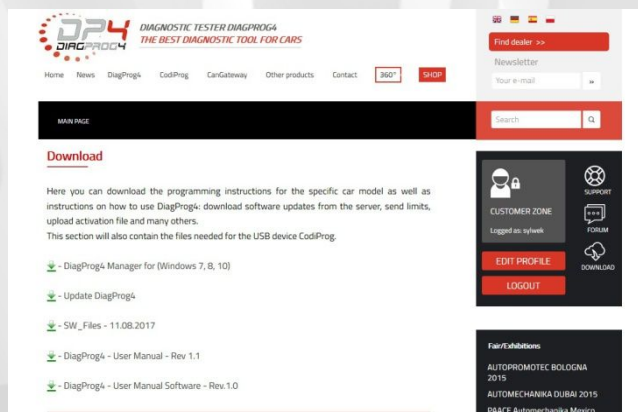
DP4 DIAGPROG4

DIAGNOSTIC TESTER DIAGPROG4
THE BEST DIAGNOSTIC TOOL FOR CARS

Home News DiagProg4 CodiProg CanGateway Other products Contact 360° SHOP

Find dealer >>

Newsletter

Your e-mail »

MAIN PAGE

Search

Download

Here you can download the programming instructions for the specific car model as well as instructions on how to use DiagProg4: download software updates from the server, send limits, upload activation file and many others.
This section will also contain the files needed for the USB device CodiProg.

- DiagProg4 Manager for (Windows 7, 8, 10)

- Update DiagProg4

- SW_Files - 11.08.2017

- DiagProg4 - User Manual - Rev 1.1

- DiagProg4 - User Manual Software - Rev.1.0

CUSTOMER ZONE

Logged as: sylwek

SUPPORT

FORUM

DOWNLOAD

EDIT PROFILE

LOGOUT

Fair/Exhibitions

AUTOPROMOTEC BOLOGNA 2015

AUTOMECHANIKA DUBAI 2015

PAACE Automechanika Mexico